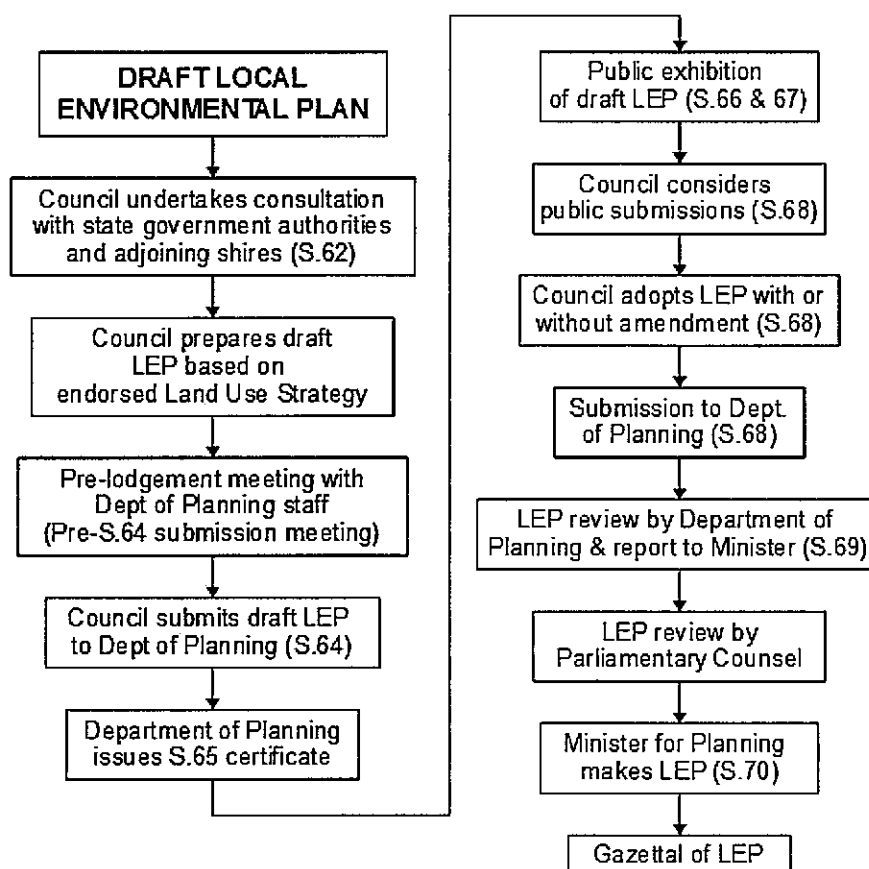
DRAFT LOCAL ENVIRONMENTAL PLAN

Council undertakes consultation with state government authorities and adjoining shires (S.62)

Council prepares draft LEP based on endorsed Land Use Strategy

Pre-lodgement meeting with Dept of Planning staff (Pre-S.64 submission meeting)

Council submits draft LEP to Dept of Planning (S.64)

Department of Planning issues S.65 certificate

Public exhibition of draft LEP (S.66 & 67)

Council considers public submissions (S.68)

Council adopts LEP with or without amendment (S.68)

Submission to Dept. of Planning (S.68)

LEP review by Department of Planning & report to Minister (S.69)

LEP review by Parliamentary Counsel

Minister for Planning makes LEP (S.70)

Gazettal of LEP